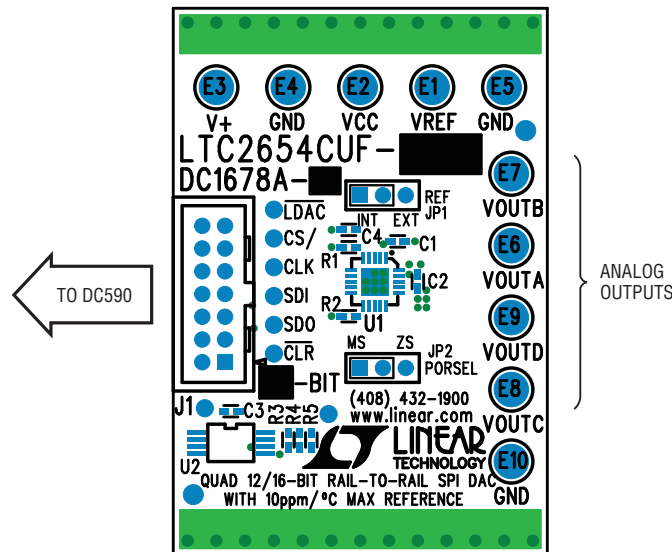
E3 V+
E4 GND
E2 VCC
E1 VREF
E5 GND

LTC2654CUF-
DC1678A-

REF JP1
INT EXT
C4 C1
R1
IC2
R2
U1

LDAC
CS/
CLK
SDI
SDO
CLR

-BIT

MS ZS
JP2 PORSEL

E7 VOUTB
E6 VOUTA
E9 VOUTD
E8 VOUTC
E10 GND

ANALOG OUTPUTS

TO DC590

J1
C3
R3 R4 R5
U2

(408) 432-1900
www.linear.com

LINEAR TECHNOLOGY

QUAD 12/16-BIT RAIL-TO-RAIL SPI DAC
WITH 10ppm/°C MAX REFERENCE